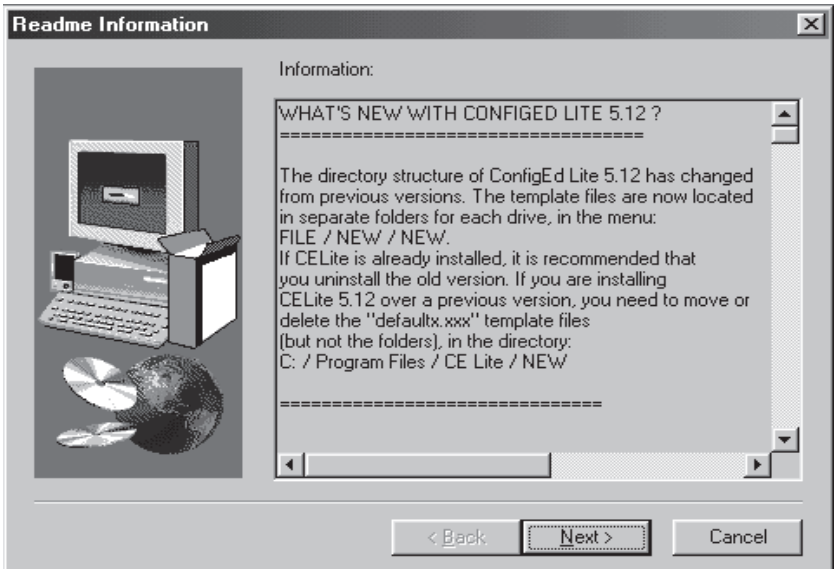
Readme Information

Information:

WHAT'S NEW WITH CONFIGED LITE 5.12 ?
====================================

The directory structure of ConfigEd Lite 5.12 has changed from previous versions. The template files are now located in separate folders for each drive, in the menu:
FILE / NEW / NEW.
If CELite is already installed, it is recommended that you uninstall the old version. If you are installing CELite 5.12 over a previous version, you need to move or delete the "defaultx.xxx" template files
(but not the folders), in the directory:
C: / Program Files / CE Lite / NEW

================================

< Back

Next >

Cancel